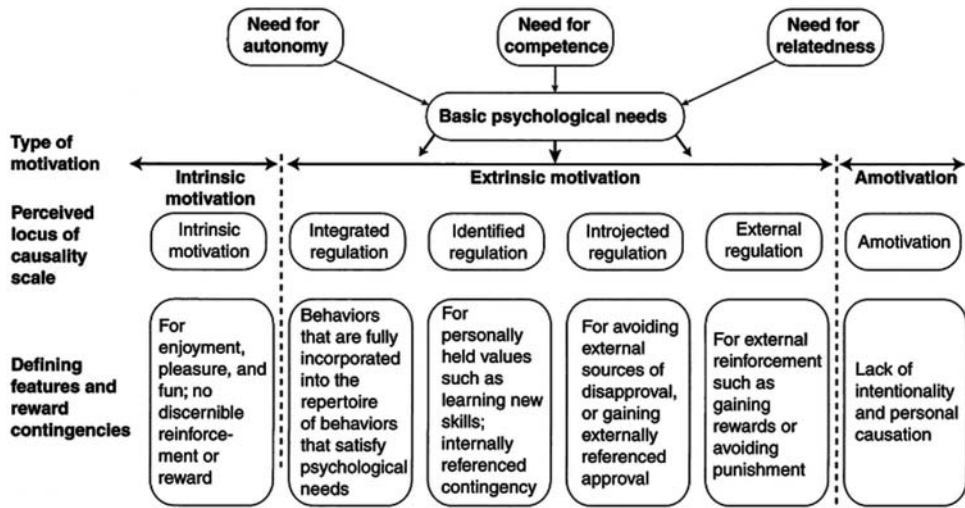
Need for autonomy

Need for competence

Need for relatedness

Basic psychological needs

Type of motivation

Intrinsic motivation

Extrinsic motivation

Amotivation

Perceived locus of causality scale

Intrinsic motivation

Integrated regulation

Identified regulation

Introjected regulation

External regulation

Amotivation

Defining features and reward contingencies

For enjoyment, pleasure, and fun; no discernible reinforcement or reward

Behaviors that are fully incorporated into the repertoire of behaviors that satisfy psychological needs

For personally held values such as learning new skills; internally referenced contingency

For avoiding external sources of disapproval, or gaining externally referenced approval

For external reinforcement such as gaining rewards or avoiding punishment

Lack of intentionality and personal causation